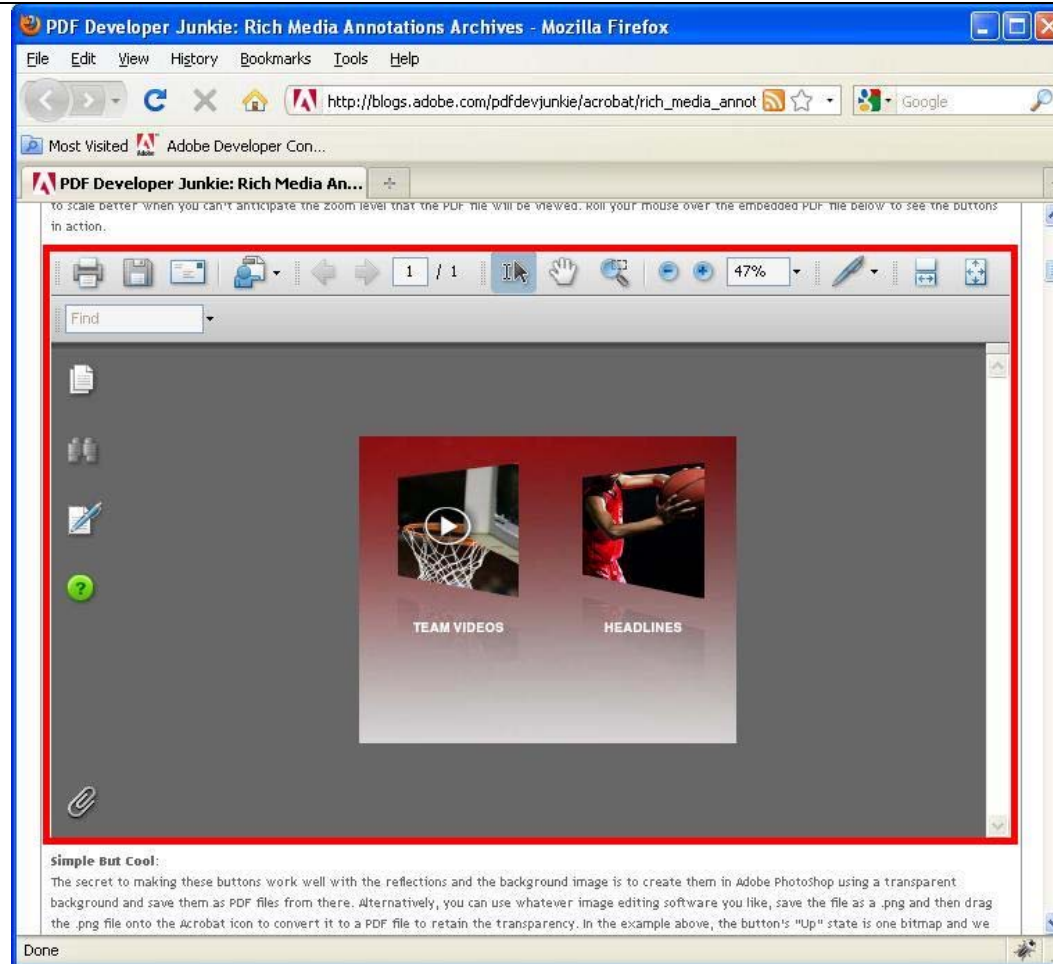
PDF Developer Junkie: Rich Media Annotations Archives - Mozilla Firefox

File Edit View History Bookmarks Tools Help

http://blogs.adobe.com/pdfdevjunkie/acrobat/rich_media_annot

Google

Most Visited Adobe Developer Con...

PDF Developer Junkie: Rich Media An...

to scale better when you can't anticipate the zoom level that the PDF file will be viewed. Roll your mouse over the embedded PDF file below to see the buttons in action.

1 / 1

47%

Find

TEAM VIDEOS

HEADLINES

Simple But Cool:
The secret to making these buttons work well with the reflections and the background image is to create them in Adobe PhotoShop using a transparent background and save them as PDF files from there. Alternatively, you can use whatever image editing software you like, save the file as a .png and then drag the .png file onto the Acrobat icon to convert it to a PDF file to retain the transparency. In the example above, the button's "Up" state is one bitmap and we

Done